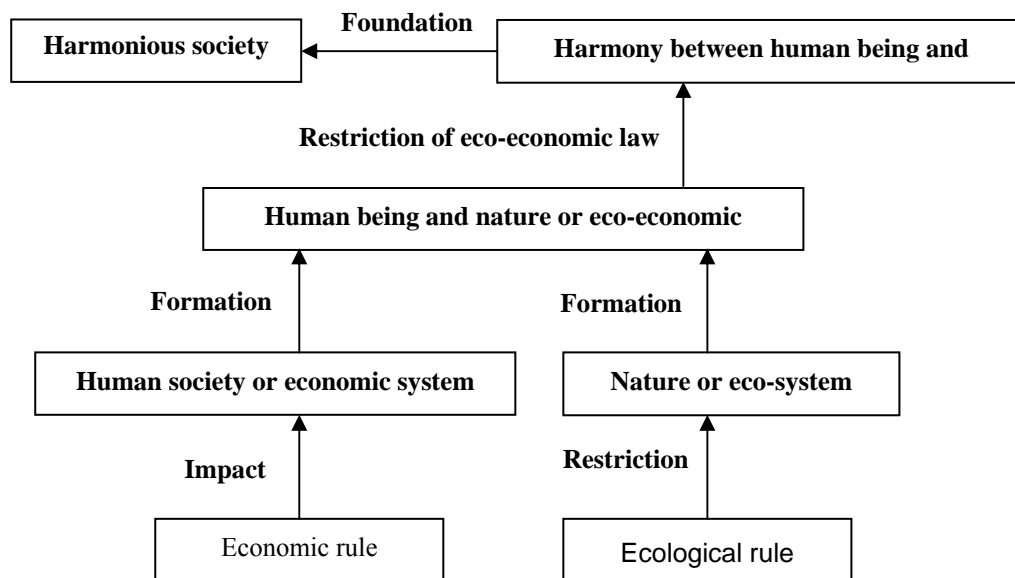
Foundation

Harmonious society

Harmony between human being and

Restriction of eco-economic law

Human being and nature or eco-economic

Formation

Formation

Human society or economic system

Nature or eco-system

Impact

Restriction

Economic rule

Ecological rule